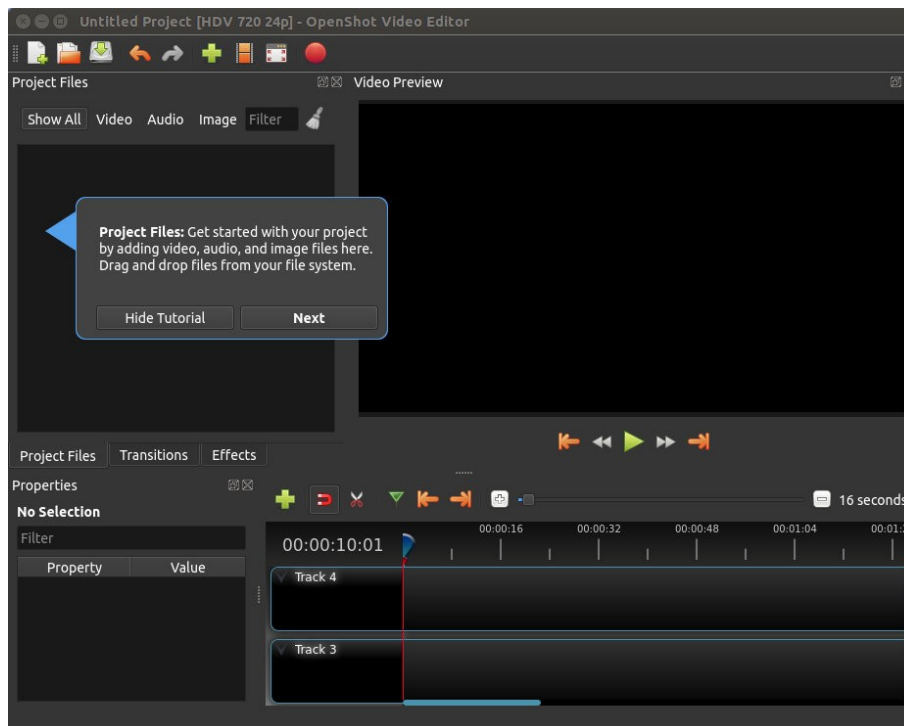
Untitled Project [HDV 720 24p] - OpenShot Video Editor

Project Files

Video Preview

Show All Video Audio Image Filter

**Project Files:** Get started with your project by adding video, audio, and image files here. Drag and drop files from your file system.

Hide Tutorial Next

Project Files Transitions Effects

Properties

No Selection

Filter

| Property | Value |
|---|---|

16 seconds

00:00:10:01

00:00:16 00:00:32 00:00:48 00:01:04 00:01:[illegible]

Track 4

Track 3